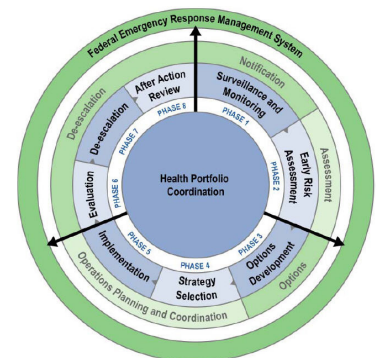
Federal Emergency Response Management System

Notification

Assessment

Options

Operations Planning and Coordination

De-escalation

Surveillance and Monitoring

Early Risk Assessment

Options Development

Strategy Selection

Implementation

Evaluation

De-escalation

After Action Review

PHASE 1

PHASE 2

PHASE 3

PHASE 4

PHASE 5

PHASE 6

PHASE 7

PHASE 8

Health Portfolio Coordination